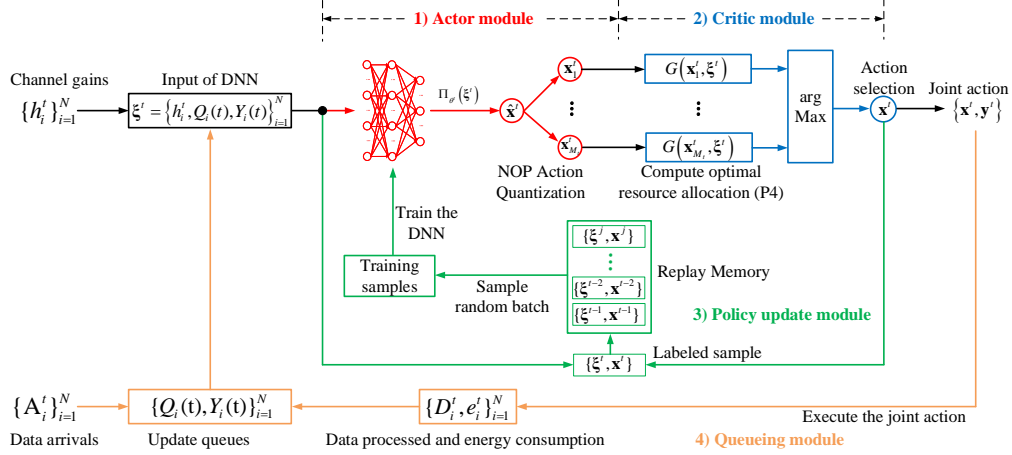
1) Actor module

2) Critic module

Channel gains

$\{h_i^t\}_{i=1}^N$

Input of DNN

$\boldsymbol{\xi}^t = \left\{h_i^t, Q_i(t), Y_i(t)\right\}_{i=1}^N$

$\Pi_{\theta^t}(\boldsymbol{\xi}^t)$

$\hat{\mathbf{x}}^t$

$\mathbf{x}_1^t$

$\mathbf{x}_M^t$

$G\left(\mathbf{x}_1^t, \boldsymbol{\xi}^t\right)$

$G\left(\mathbf{x}_{M_t}^t, \boldsymbol{\xi}^t\right)$

arg Max

Action selection

$\mathbf{x}^t$

Joint action

$\left\{\mathbf{x}^t, \mathbf{y}^t\right\}$

NOP Action Quantization

Compute optimal resource allocation (P4)

Train the DNN

$\{\boldsymbol{\xi}^j, \mathbf{x}^j\}$

$\{\boldsymbol{\xi}^{t-2}, \mathbf{x}^{t-2}\}$

$\{\boldsymbol{\xi}^{t-1}, \mathbf{x}^{t-1}\}$

Replay Memory

Training samples

Sample random batch

3) Policy update module

$\{\boldsymbol{\xi}^t, \mathbf{x}^t\}$

Labeled sample

$\{\mathrm{A}_i^t\}_{i=1}^N$

$\{Q_i(\mathrm{t}), Y_i(\mathrm{t})\}_{i=1}^N$

$\{D_i^t, e_i^t\}_{i=1}^N$

Execute the joint action

Data arrivals

Update queues

Data processed and energy consumption

4) Queueing module